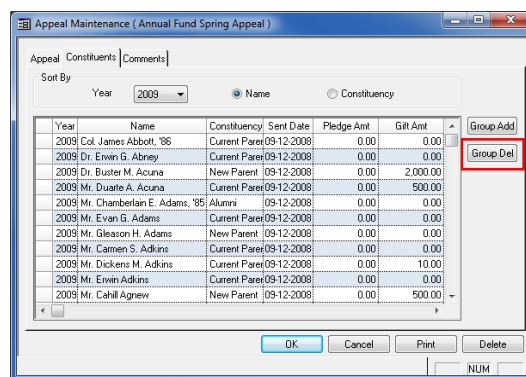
Appeal Maintenance ( Annual Fund Spring Appeal )

Appeal | Constituents | Comments

Sort By
Year 2009
Name
Constituency

| Year | Name | Constituency | Sent Date | Pledge Amt | Gift Amt |
|---|---|---|---|---|---|
| 2009 | Col. James Abbott, '86 | Current Parer | 09-12-2008 | 0.00 | 0.00 |
| 2009 | Dr. Erwin G. Abney | Current Parer | 09-12-2008 | 0.00 | 0.00 |
| 2009 | Dr. Buster M. Acuna | New Parent | 09-12-2008 | 0.00 | 2,000.00 |
| 2009 | Mr. Duarte A. Acuna | Current Parer | 09-12-2008 | 0.00 | 500.00 |
| 2009 | Mr. Chamberlain E. Adams, '85 | Alumni | 09-12-2008 | 0.00 | 0.00 |
| 2009 | Mr. Evan G. Adams | Current Parer | 09-12-2008 | 0.00 | 0.00 |
| 2009 | Mr. Gleason H. Adams | New Parent | 09-12-2008 | 0.00 | 0.00 |
| 2009 | Mr. Carmen S. Adkins | Current Parer | 09-12-2008 | 0.00 | 0.00 |
| 2009 | Mr. Dickens M. Adkins | Current Parer | 09-12-2008 | 0.00 | 10.00 |
| 2009 | Mr. Erwin Adkins | Current Parer | 09-12-2008 | 0.00 | 0.00 |
| 2009 | Mr. Cahill Agnew | New Parent | 09-12-2008 | 0.00 | 500.00 |

Group Add
Group Del

OK
Cancel
Print
Delete

NUM